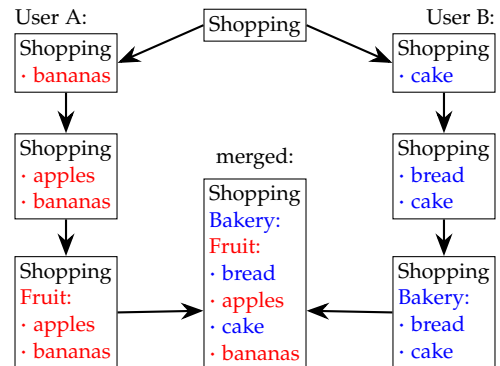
Shopping

User A:

Shopping
· bananas

Shopping
· apples
· bananas

Shopping
Fruit:
· apples
· bananas

User B:

Shopping
· cake

Shopping
· bread
· cake

Shopping
Bakery:
· bread
· cake

merged:

Shopping
Bakery:
Fruit:
· bread
· apples
· cake
· bananas